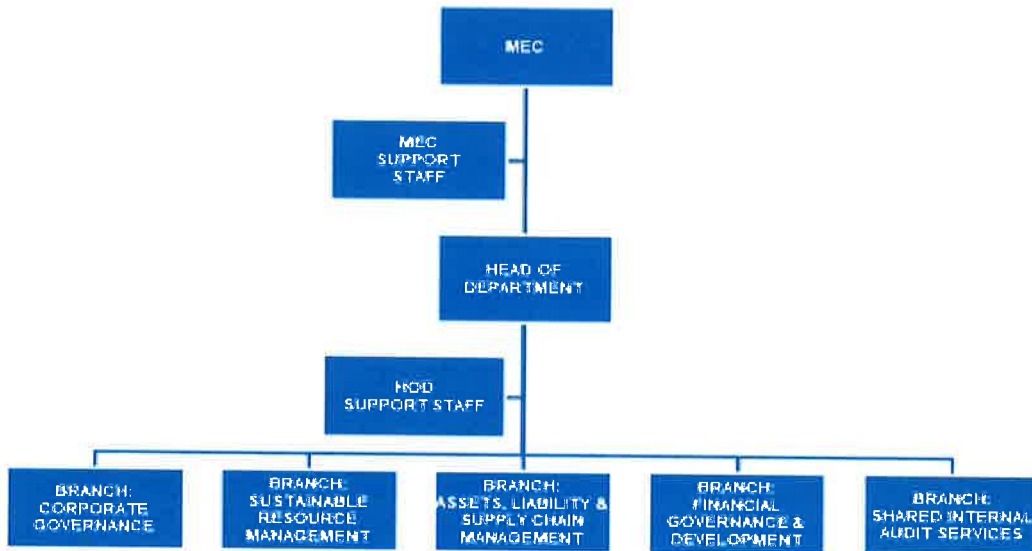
MEC

MEC SUPPORT STAFF

HEAD OF DEPARTMENT

HOD SUPPORT STAFF

BRANCH: CORPORATE GOVERNANCE

BRANCH: SUSTAINABLE RESOURCE MANAGEMENT

BRANCH: ASSETS, LIABILITY & SUPPLY CHAIN MANAGEMENT

BRANCH: FINANCIAL GOVERNANCE & DEVELOPMENT

BRANCH: SHARED INTERNAL AUDIT SERVICES